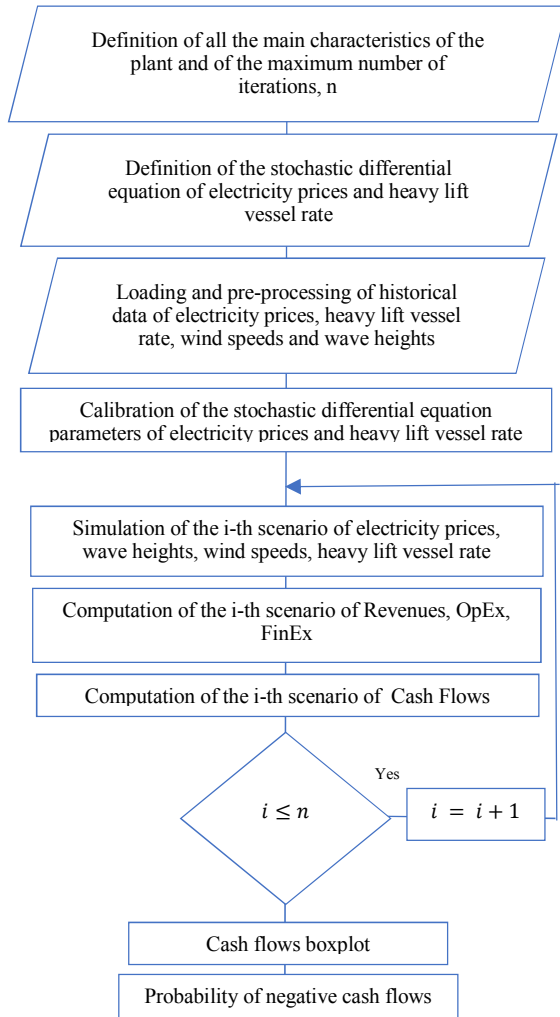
Definition of all the main characteristics of the plant and of the maximum number of iterations, n

Definition of the stochastic differential equation of electricity prices and heavy lift vessel rate

Loading and pre-processing of historical data of electricity prices, heavy lift vessel rate, wind speeds and wave heights

Calibration of the stochastic differential equation parameters of electricity prices and heavy lift vessel rate

Simulation of the i-th scenario of electricity prices, wave heights, wind speeds, heavy lift vessel rate

Computation of the i-th scenario of Revenues, OpEx, FinEx

Computation of the i-th scenario of Cash Flows

Yes

$i \leq n$

$i = i + 1$

Cash flows boxplot

Probability of negative cash flows